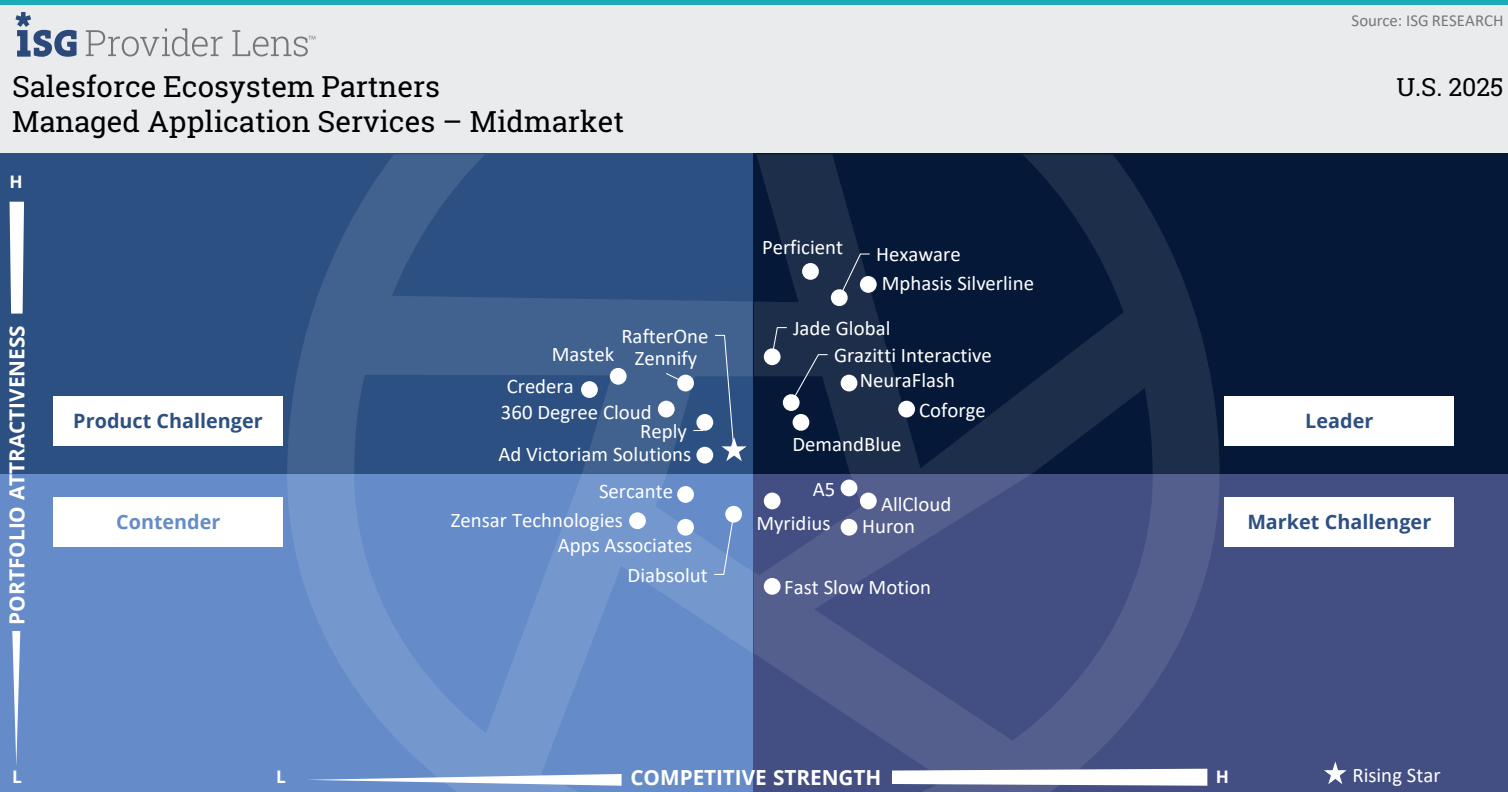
ISG Provider Lens™

Source: ISG RESEARCH

Salesforce Ecosystem Partners
Managed Application Services – Midmarket

U.S. 2025

H

PORTFOLIO ATTRACTIVENESS

L

Product Challenger

Leader

Contender

Market Challenger

Perficient
Hexaware
Mphasis Silverline
Jade Global
Grazitti Interactive
NeuraFlash
Coforge
DemandBlue
RafterOne
Mastek
Zennify
Credera
360 Degree Cloud
Reply
Ad Victoriam Solutions
Sercante
Zensar Technologies
Apps Associates
Diabsolut
A5
AllCloud
Myridius
Huron
Fast Slow Motion

L

COMPETITIVE STRENGTH

H

Rising Star